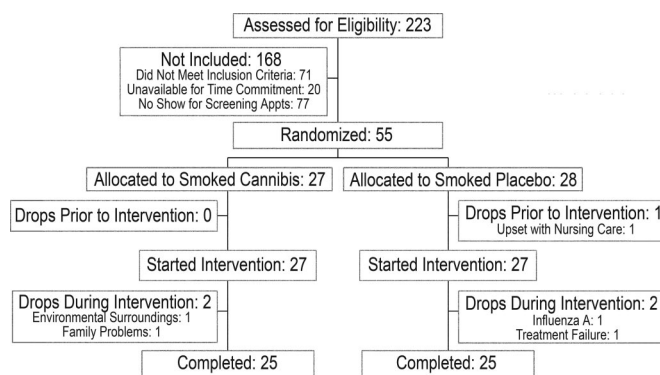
Assessed for Eligibility: 223

Not Included: 168
Did Not Meet Inclusion Criteria: 71
Unavailable for Time Commitment: 20
No Show for Screening Appts: 77

Randomized: 55

Allocated to Smoked Cannibis: 27

Allocated to Smoked Placebo: 28

Drops Prior to Intervention: 0

Drops Prior to Intervention: 1
Upset with Nursing Care: 1

Started Intervention: 27

Started Intervention: 27

Drops During Intervention: 2
Environmental Surroundings: 1
Family Problems: 1

Drops During Intervention: 2
Influenza A: 1
Treatment Failure: 1

Completed: 25

Completed: 25